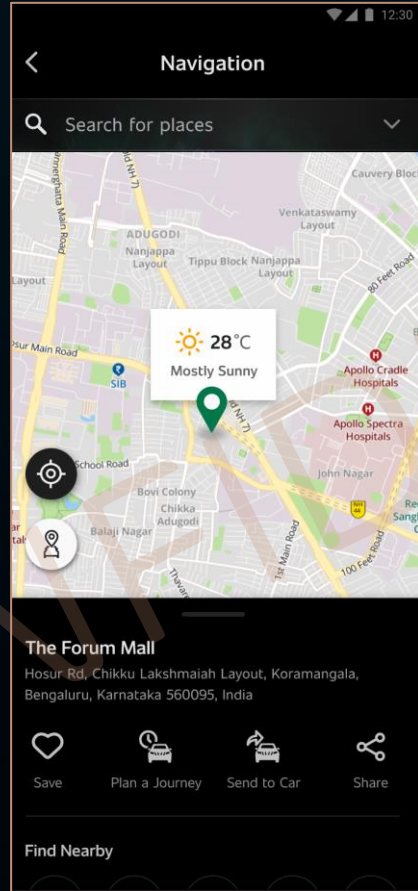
12:30

Navigation

Search for places

Bannerghatta Main Road
Old NH 7
ADUGODI
Nanjappa Layout
Tippu Block Nanjappa Layout
Venkataswamy Layout
Cauvery Bloc
80 Feet Road
Layout
Hosur Main Road
SIB
28°C
Mostly Sunny
Apollo Cradle Hospitals
Apollo Spectra Hospitals
Old NH 7
School Road
John Nagar
Bovi Colony
Chikka Adugodi
Balaji Nagar
1st Main Road
100 Feet Road
Thavare

The Forum Mall
Hosur Rd, Chikku Lakshmaiah Layout, Koramangala, Bengaluru, Karnataka 560095, India

Save
Plan a Journey
Send to Car
Share

Find Nearby